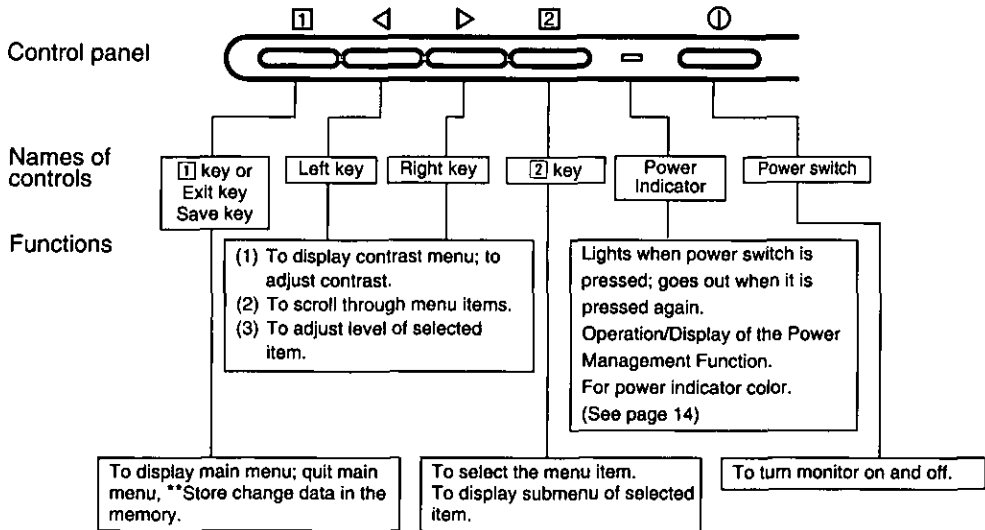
1 ◁ ▷ 2 ⏻

Control panel

Names of controls

1 key or Exit key Save key

Left key

Right key

2 key

Power Indicator

Power switch

Functions

(1) To display contrast menu; to adjust contrast.
(2) To scroll through menu items.
(3) To adjust level of selected item.

Lights when power switch is pressed; goes out when it is pressed again.
Operation/Display of the Power Management Function.
For power indicator color.
(See page 14)

To display main menu; quit main menu, **Store change data in the memory.

To select the menu item.
To display submenu of selected item.

To turn monitor on and off.